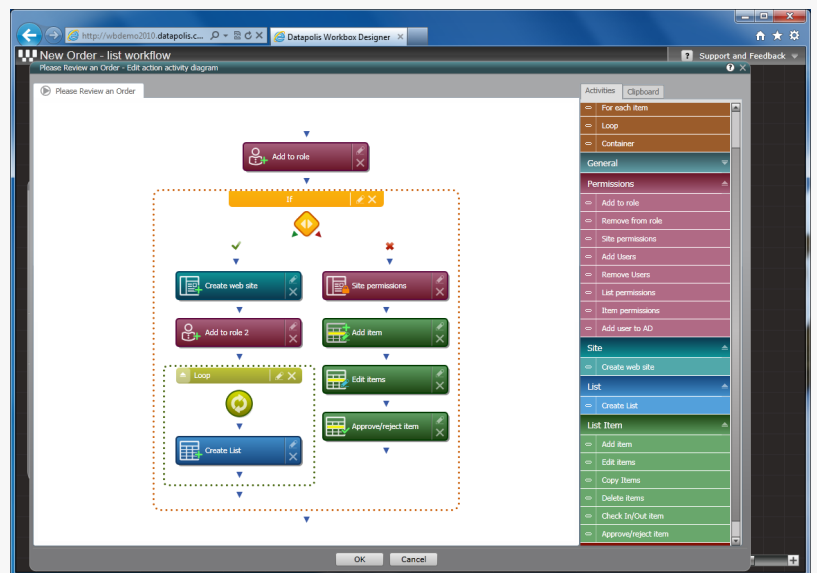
http://wbdemo2010.datapolis.c...
Datapolis Workbox Designer

New Order - list workflow
Support and Feedback

Please Review an Order - Edit action activity diagram

Please Review an Order

Add to role

If

Create web site

Site permissions

Add to role 2

Add item

Loop

Edit items

Approve/reject item

Create List

Activities
Clipboard

For each item
Loop
Container
General
Permissions
Add to role
Remove from role
Site permissions
Add Users
Remove Users
List permissions
Item permissions
Add user to AD
Site
Create web site
List
Create List
List Item
Add item
Edit items
Copy Items
Delete items
Check In/Out item
Approve/reject item

OK
Cancel